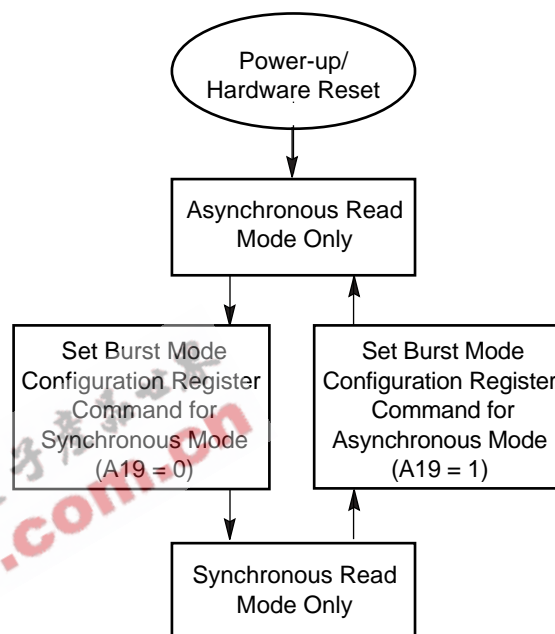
Power-up/
Hardware Reset

Asynchronous Read
Mode Only

Set Burst Mode
Configuration Register
Command for
Synchronous Mode
(A19 = 0)

Set Burst Mode
Configuration Register
Command for
Asynchronous Mode
(A19 = 1)

Synchronous Read
Mode Only

.com.cn